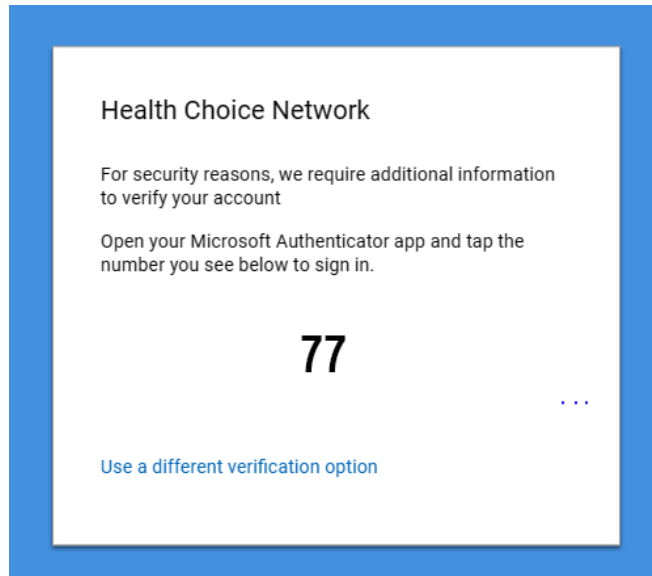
Health Choice Network

For security reasons, we require additional information to verify your account

Open your Microsoft Authenticator app and tap the number you see below to sign in.

77

...

Use a different verification option